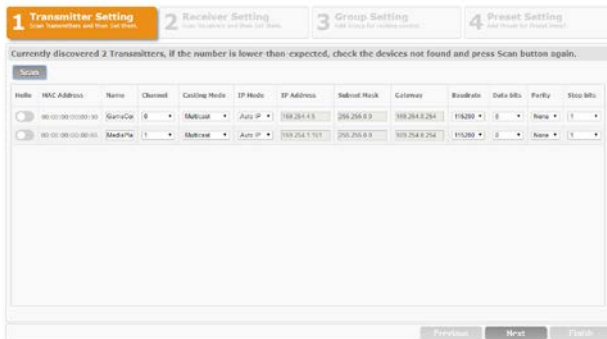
1 Transmitter Setting
Scan Transmitters and then Set them.

2 Receiver Setting
Scan Receivers and then Set them.

3 Group Setting
Add Group for routing control.

4 Preset Setting
Add Preset for Preset Mixed.

Currently discovered 2 Transmitters, if the number is lower than expected, check the devices not found and press Scan button again.

Scan

| Hello | MAC Address | Name | Channel | Casting Mode | IP Mode | IP Address | Subnet Mask | Gateway | Baudrate | Data bits | Parity | Stop bits |
|---|---|---|---|---|---|---|---|---|---|---|---|---|
| | 00:00:00:00:00:10 | GameCo | 0 | Multicast | Auto IP | 169.254.4.5 | 255.255.0.0 | 169.254.0.254 | 115200 | 8 | None | 1 |
| | 00:00:00:00:00:10 | MediaPla | 1 | Multicast | Auto IP | 169.254.1.101 | 255.255.0.0 | 169.254.0.254 | 115200 | 8 | None | 1 |

Previous Next Finish